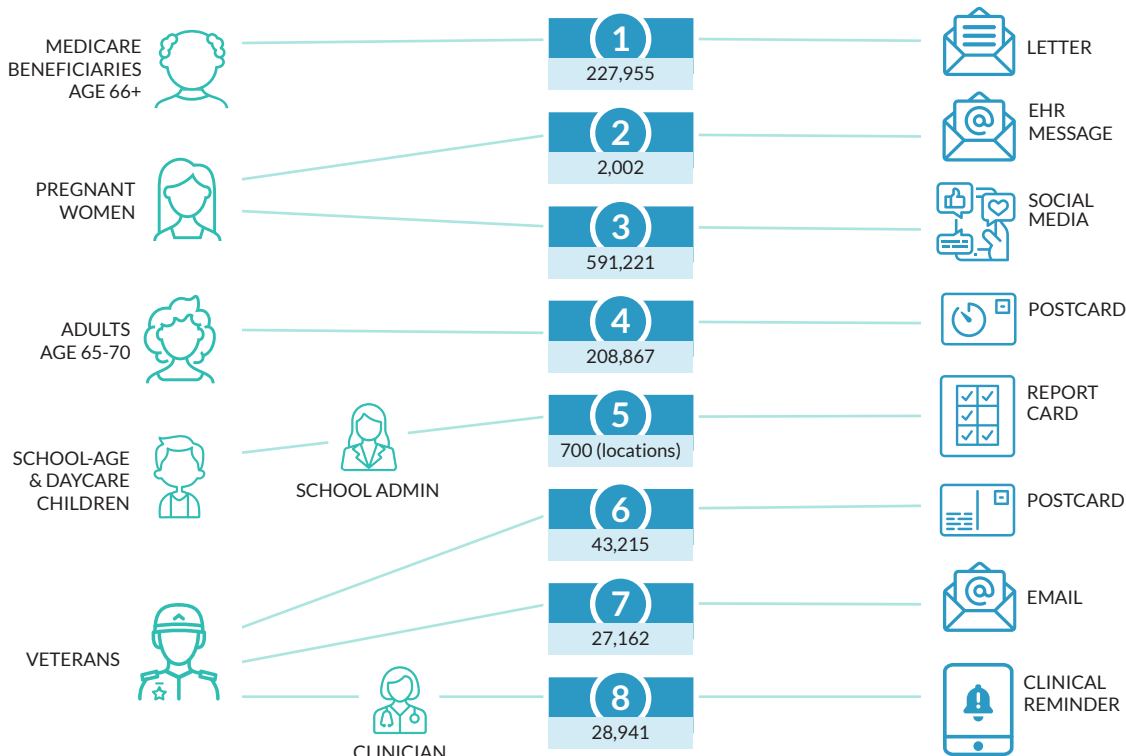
MEDICARE BENEFICIARIES AGE 66+

1
227,955

LETTER

PREGNANT WOMEN

2
2,002

EHR MESSAGE

3
591,221

SOCIAL MEDIA

ADULTS AGE 65-70

4
208,867

POSTCARD

SCHOOL-AGE & DAYCARE CHILDREN

SCHOOL ADMIN

5
700 (locations)

REPORT CARD

6
43,215

POSTCARD

VETERANS

7
27,162

EMAIL

CLINICIAN

8
28,941

CLINICAL REMINDER